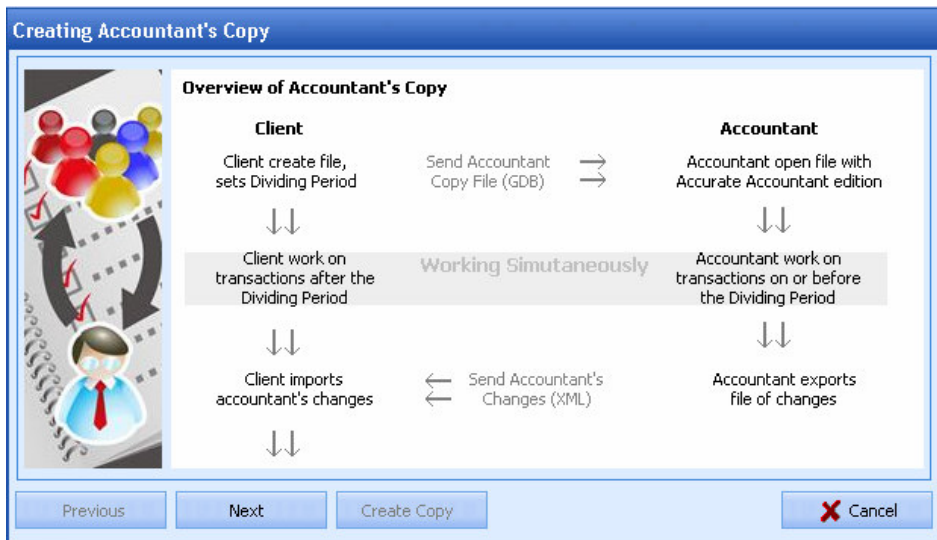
Creating Accountant's Copy

Overview of Accountant's Copy

Client

Client create file, sets Dividing Period

Send Accountant Copy File (GDB)

Accountant

Accountant open file with Accurate Accountant edition

Client work on transactions after the Dividing Period

Working Simutaneously

Accountant work on transactions on or before the Dividing Period

Client imports accountant's changes

Send Accountant's Changes (XML)

Accountant exports file of changes

Previous
Next
Create Copy
Cancel